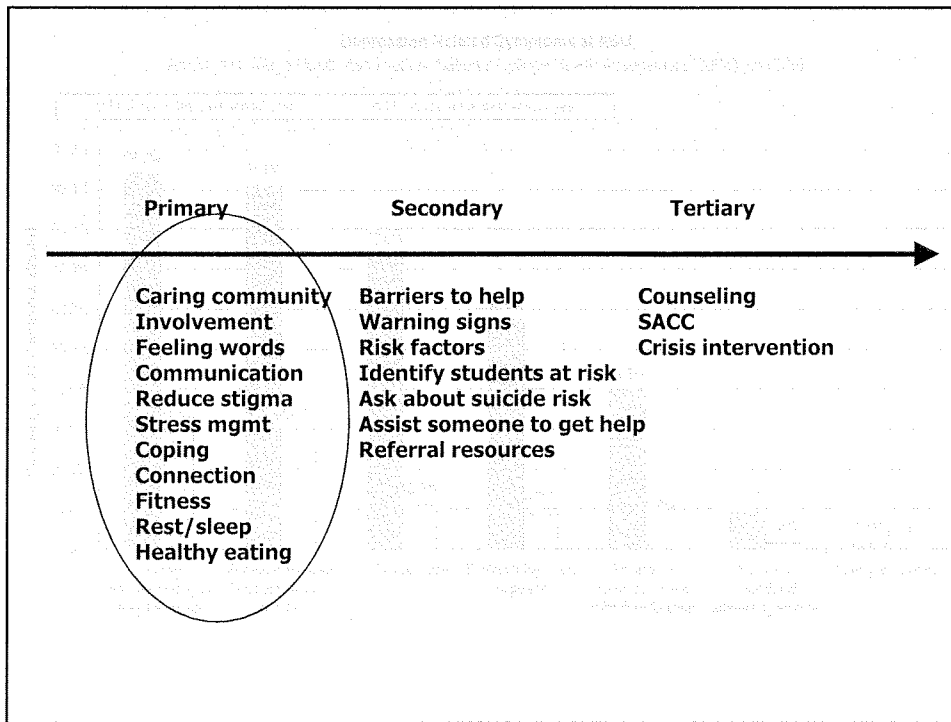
Primary

Caring community
Involvement
Feeling words
Communication
Reduce stigma
Stress mgmt
Coping
Connection
Fitness
Rest/sleep
Healthy eating

Secondary

Barriers to help
Warning signs
Risk factors
Identify students at risk
Ask about suicide risk
Assist someone to get help
Referral resources

Tertiary

Counseling
SACC
Crisis intervention